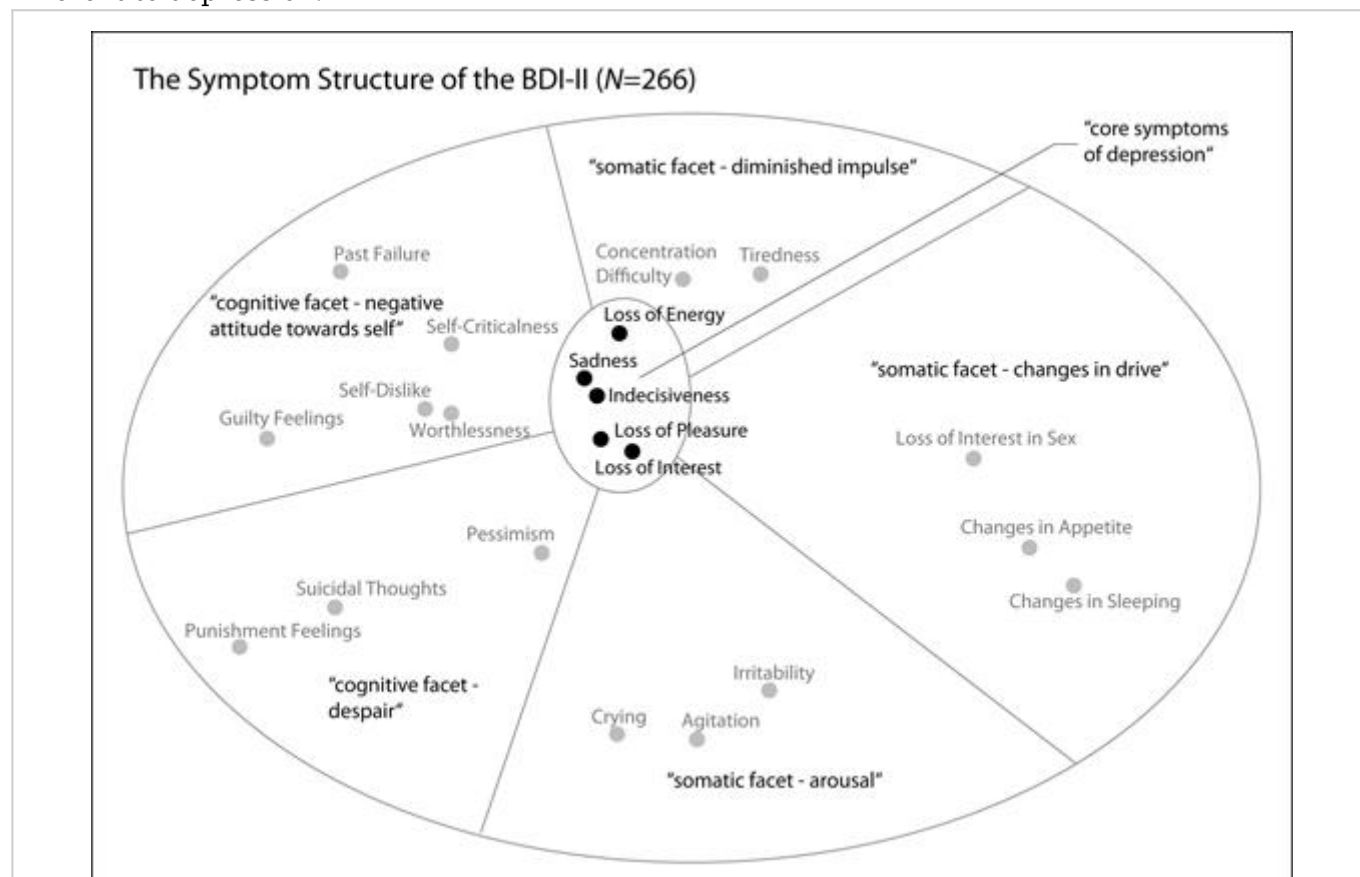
The Symptom Structure of the BDI-II ($N$=266)

"core symptoms of depression"

"somatic facet - diminished impulse"

Concentration Difficulty

Tiredness

Past Failure

"cognitive facet - negative attitude towards self"

Self-Criticalness

Loss of Energy

Sadness

Indecisiveness

Loss of Pleasure

Loss of Interest

"somatic facet - changes in drive"

Self-Dislike

Guilty Feelings

Worthlessness

Loss of Interest in Sex

Changes in Appetite

Changes in Sleeping

Pessimism

Suicidal Thoughts

Punishment Feelings

"cognitive facet - despair"

Irritability

Crying

Agitation

"somatic facet - arousal"